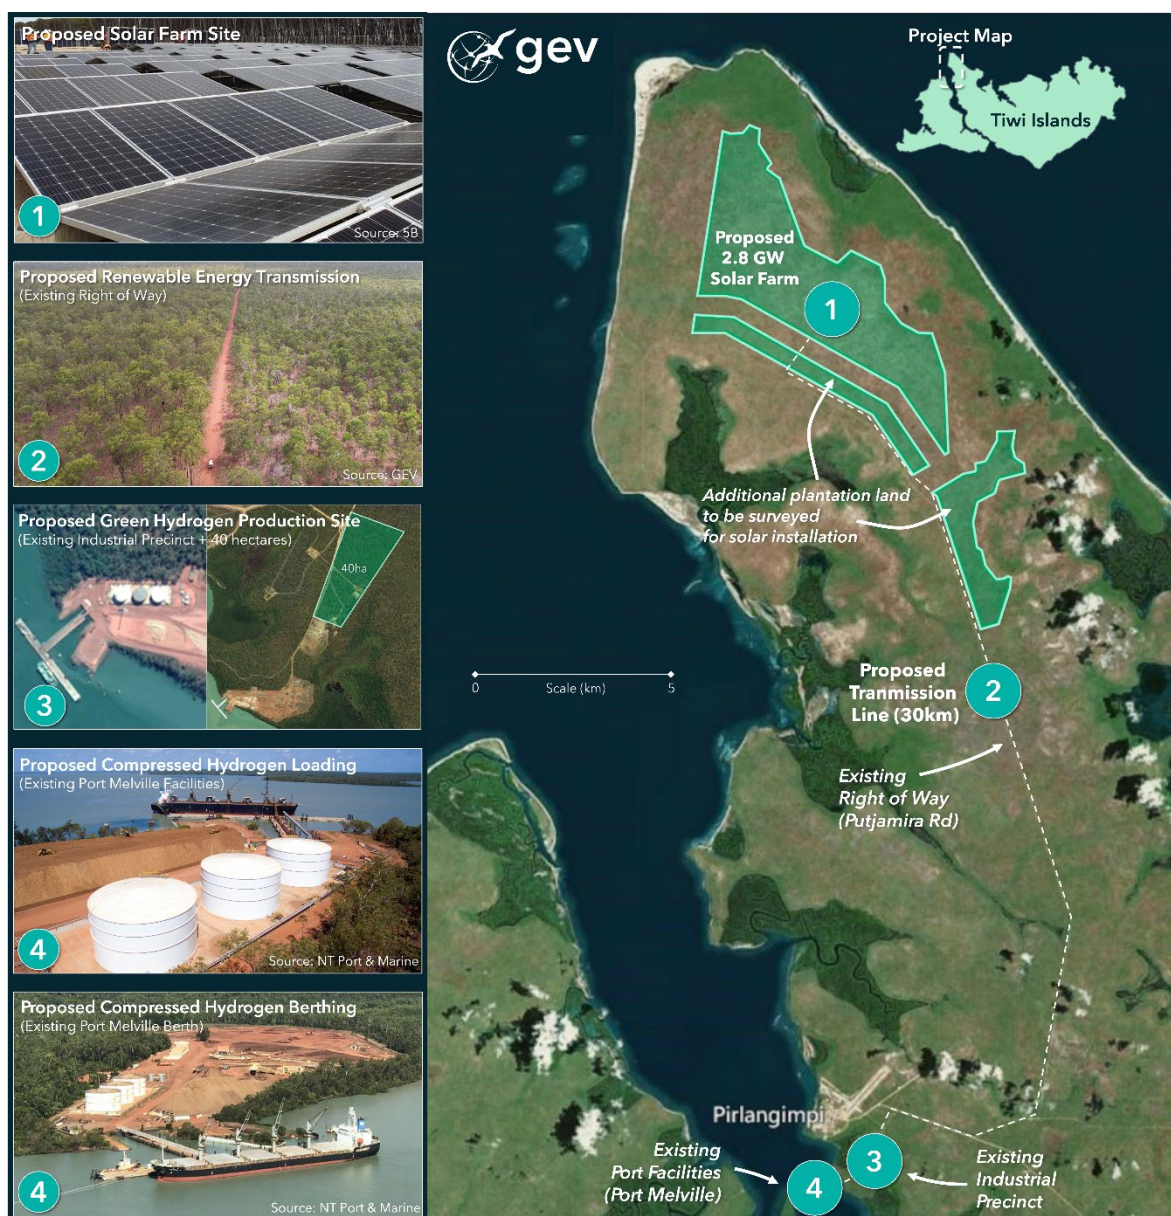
Proposed Solar Farm Site

1

Source: 5B

Proposed Renewable Energy Transmission
(Existing Right of Way)

2

Source: GEV

Proposed Green Hydrogen Production Site
(Existing Industrial Precinct + 40 hectares)

40ha

3

Proposed Compressed Hydrogen Loading
(Existing Port Melville Facilities)

4

Source: NT Port & Marine

Proposed Compressed Hydrogen Berthing
(Existing Port Melville Berth)

4

Source: NT Port & Marine

gev

Project Map

Tiwi Islands

Proposed 2.8 GW Solar Farm

1

Additional plantation land to be surveyed for solar installation

0 Scale (km) 5

Proposed Tranmission Line (30km)

2

Existing Right of Way (Putjamira Rd)

Pirlangimpi

Existing Port Facilities (Port Melville)

4

3

Existing Industrial Precinct